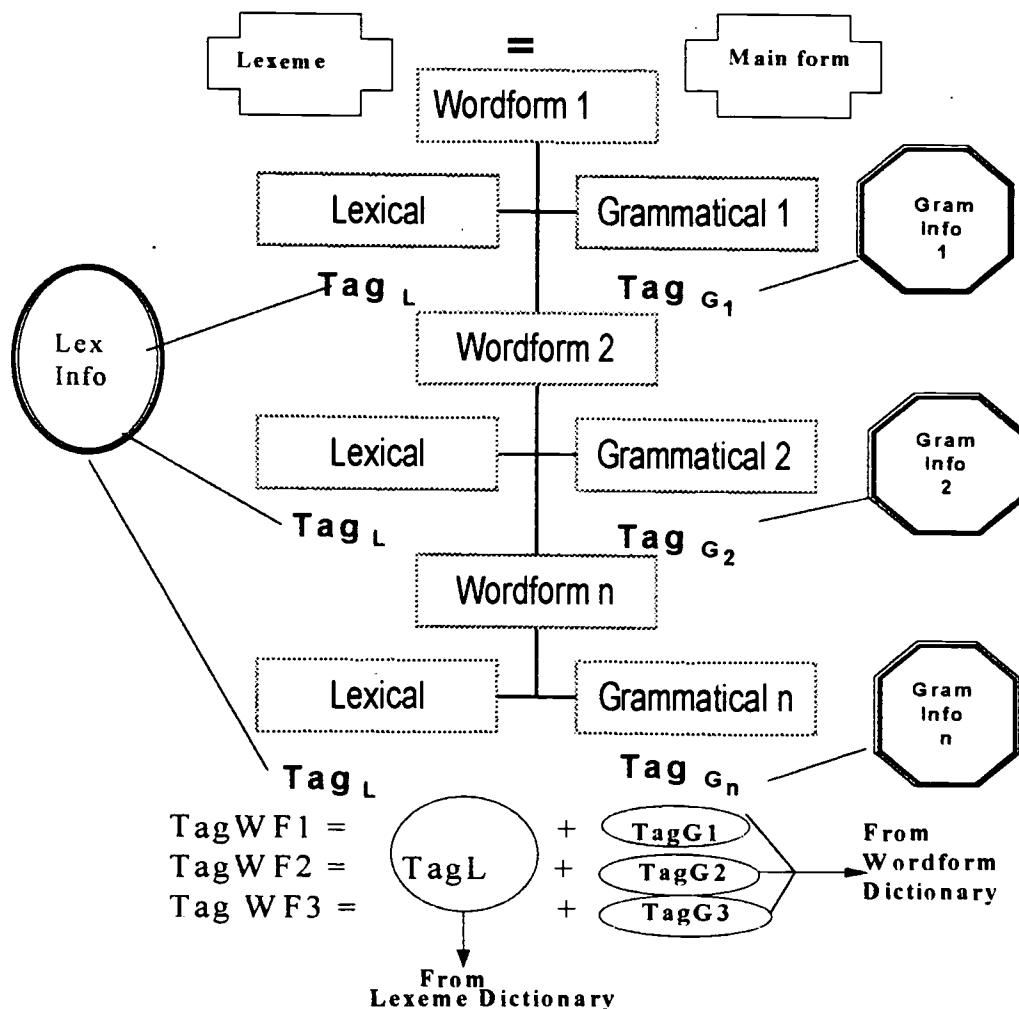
Lexeme = Main form

Wordform 1

Lexical

Grammatical 1

Gram Info 1

Tag $_L$

Tag $_{G_1}$

Lex Info

Wordform 2

Lexical

Grammatical 2

Gram Info 2

Tag $_L$

Tag $_{G_2}$

Wordform n

Lexical

Grammatical n

Gram Info n

Tag $_L$

Tag $_{G_n}$

TagWF1 = TagL + TagG1
TagWF2 = TagL + TagG2
Tag WF3 = TagL + TagG3

From Wordform Dictionary

From Lexeme Dictionary